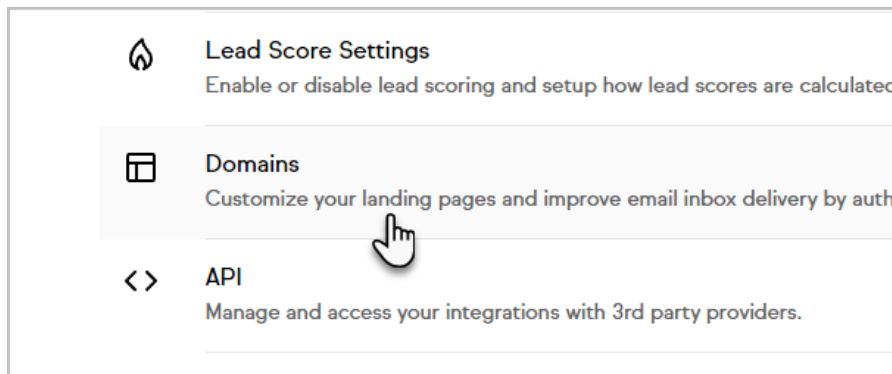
Lead Score Settings
Enable or disable lead scoring and setup how lead scores are calculated

Domains
Customize your landing pages and improve email inbox delivery by auth

API
Manage and access your integrations with 3rd party providers.